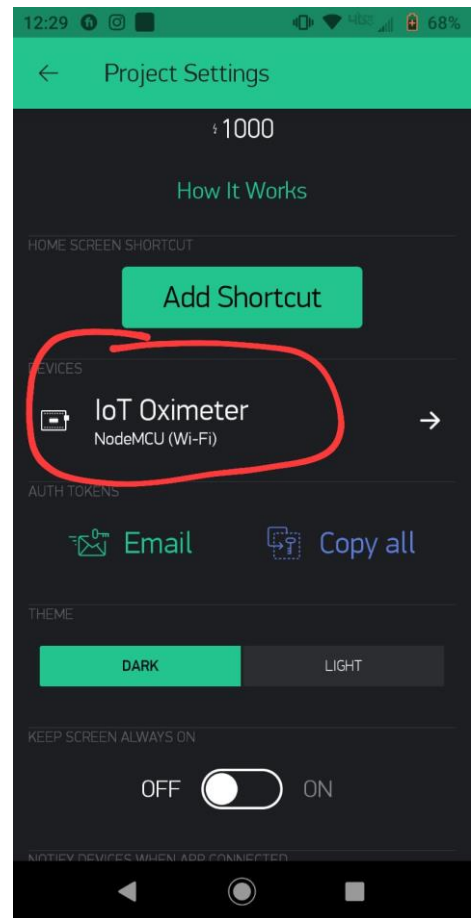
12:29 68%

Project Settings

1000

How It Works

HOME SCREEN SHORTCUT

Add Shortcut

DEVICES

IoT Oximeter
NodeMCU (Wi-Fi)

AUTH TOKENS

Email

Copy all

THEME

DARK

LIGHT

KEEP SCREEN ALWAYS ON

OFF

ON

NOTIFY DEVICES WHEN APP CONNECTED